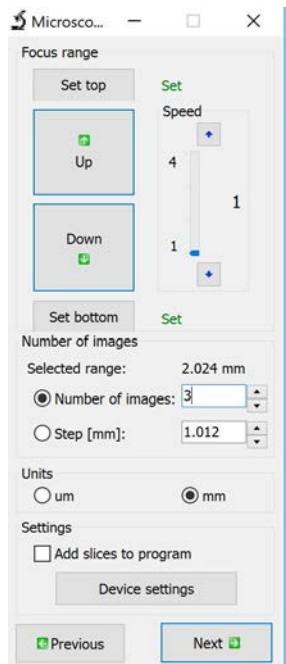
Microsco...

Focus range

Set top

Set

Speed

Up

4

1

Down

1

Set bottom

Set

Number of images

Selected range: 2.024 mm

Number of images: 3

Step [mm]: 1.012

Units

um

mm

Settings

Add slices to program

Device settings

Previous

Next